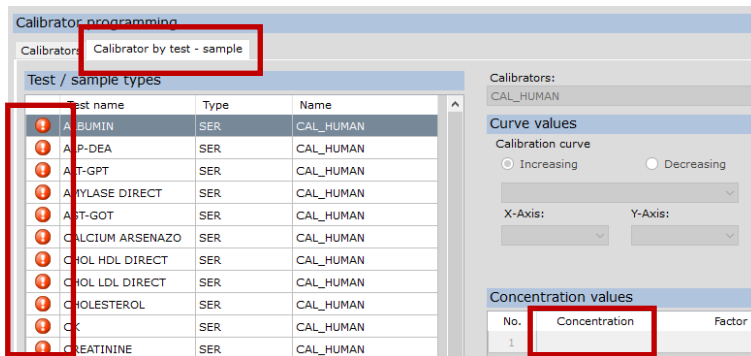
Calibrator programming

Calibrators | Calibrator by test - sample

Test / sample types

| | Test name | Type | Name |
|---|---|---|---|
| ! | ALBUMIN | SER | CAL_HUMAN |
| ! | ALP-DEA | SER | CAL_HUMAN |
| ! | ALT-GPT | SER | CAL_HUMAN |
| ! | AMYLASE DIRECT | SER | CAL_HUMAN |
| ! | AST-GOT | SER | CAL_HUMAN |
| ! | CALCIUM ARSENAZO | SER | CAL_HUMAN |
| ! | CHOL HDL DIRECT | SER | CAL_HUMAN |
| ! | CHOL LDL DIRECT | SER | CAL_HUMAN |
| ! | CHOLESTEROL | SER | CAL_HUMAN |
| ! | CK | SER | CAL_HUMAN |
| ! | CREATININE | SER | CAL_HUMAN |

Calibrators:
CAL_HUMAN

Curve values

Calibration curve

Increasing Decreasing

X-Axis: Y-Axis:

Concentration values

| No. | Concentration | Factor |
|---|---|---|
| 1 | | |